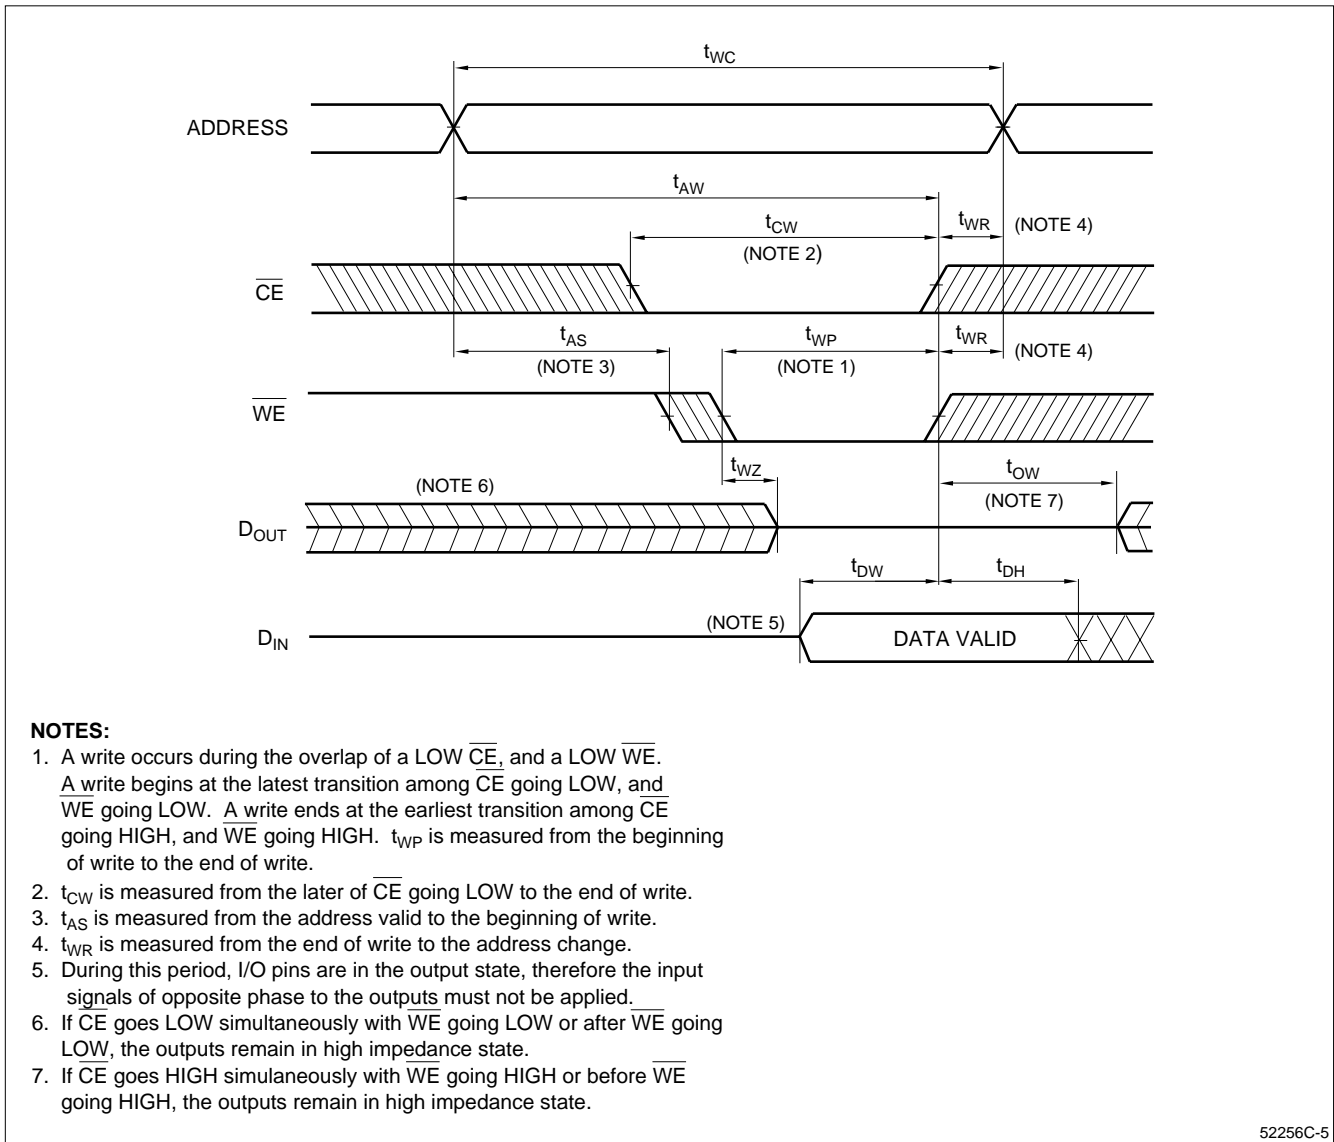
$t_{WC}$

ADDRESS

$t_{AW}$

$t_{CW}$

$t_{WR}$

(NOTE 4)

(NOTE 2)

$\overline{CE}$

$t_{AS}$

$t_{WP}$

$t_{WR}$

(NOTE 3)

(NOTE 1)

(NOTE 4)

$\overline{WE}$

$t_{WZ}$

$t_{OW}$

(NOTE 6)

(NOTE 7)

$D_{OUT}$

$t_{DW}$

$t_{DH}$

(NOTE 5)

$D_{IN}$

DATA VALID

NOTES:
1. A write occurs during the overlap of a LOW $\overline{CE}$, and a LOW $\overline{WE}$. A write begins at the latest transition among $\overline{CE}$ going LOW, and $\overline{WE}$ going LOW. A write ends at the earliest transition among $\overline{CE}$ going HIGH, and $\overline{WE}$ going HIGH. $t_{WP}$ is measured from the beginning of write to the end of write.
2. $t_{CW}$ is measured from the later of $\overline{CE}$ going LOW to the end of write.
3. $t_{AS}$ is measured from the address valid to the beginning of write.
4. $t_{WR}$ is measured from the end of write to the address change.
5. During this period, I/O pins are in the output state, therefore the input signals of opposite phase to the outputs must not be applied.
6. If $\overline{CE}$ goes LOW simultaneously with $\overline{WE}$ going LOW or after $\overline{WE}$ going LOW, the outputs remain in high impedance state.
7. If $\overline{CE}$ goes HIGH simulaneously with $\overline{WE}$ going HIGH or before $\overline{WE}$ going HIGH, the outputs remain in high impedance state.

52256C-5